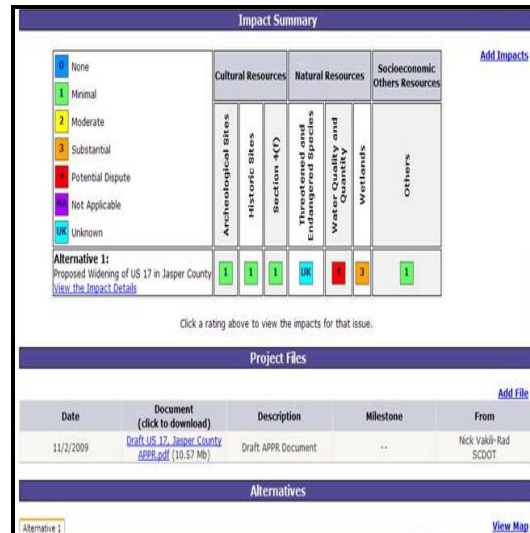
Impact Summary

Add Impacts

| 0 None<br>1 Minimal<br>2 Moderate<br>3 Substantial<br>4 Potential Dispute<br>NA Not Applicable<br>UK Unknown | Cultural Resources | | | Natural Resources | | | Socioeconomic Others Resources |
|---|---|---|---|---|---|---|---|
| | Archeological Sites | Historic Sites | Section 4(F) | Threatened and Endangered Species | Water Quality and Quantity | Wetlands | Others |
| Alternative 1: Proposed Widening of US 17 in Jasper County View the Impact Details | 1 | 1 | 1 | UK | 4 | 3 | 1 |

Click a rating above to view the impacts for that issue.

Project Files

Add File

| Date | Document (click to download) | Description | Milestone | From |
|---|---|---|---|---|
| 11/2/2009 | Draft US 17, Jasper County APPR.pdf (10.57 Mb) | Draft APPR Document | -- | Nick Vakili-Rad SCDOT |

Alternatives

Alternative 1

View Map